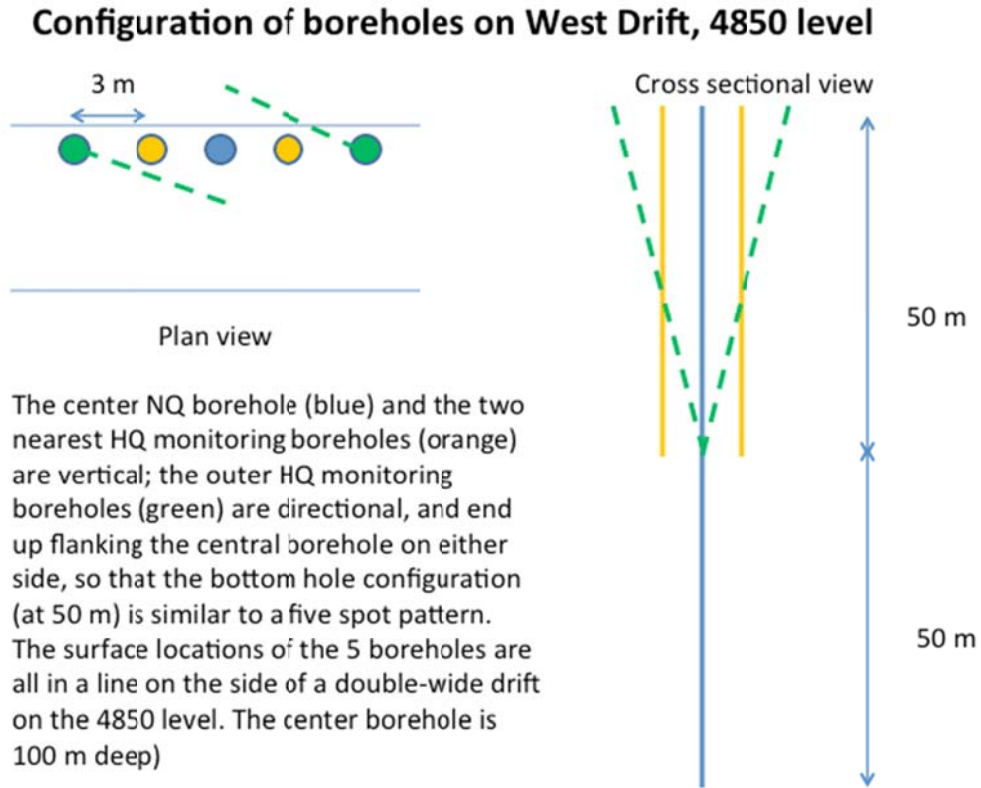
Configuration of boreholes on West Drift, 4850 level

3 m

Plan view

The center NQ borehole (blue) and the two nearest HQ monitoring boreholes (orange) are vertical; the outer HQ monitoring boreholes (green) are directional, and end up flanking the central borehole on either side, so that the bottom hole configuration (at 50 m) is similar to a five spot pattern. The surface locations of the 5 boreholes are all in a line on the side of a double-wide drift on the 4850 level. The center borehole is 100 m deep)

Cross sectional view

50 m

50 m